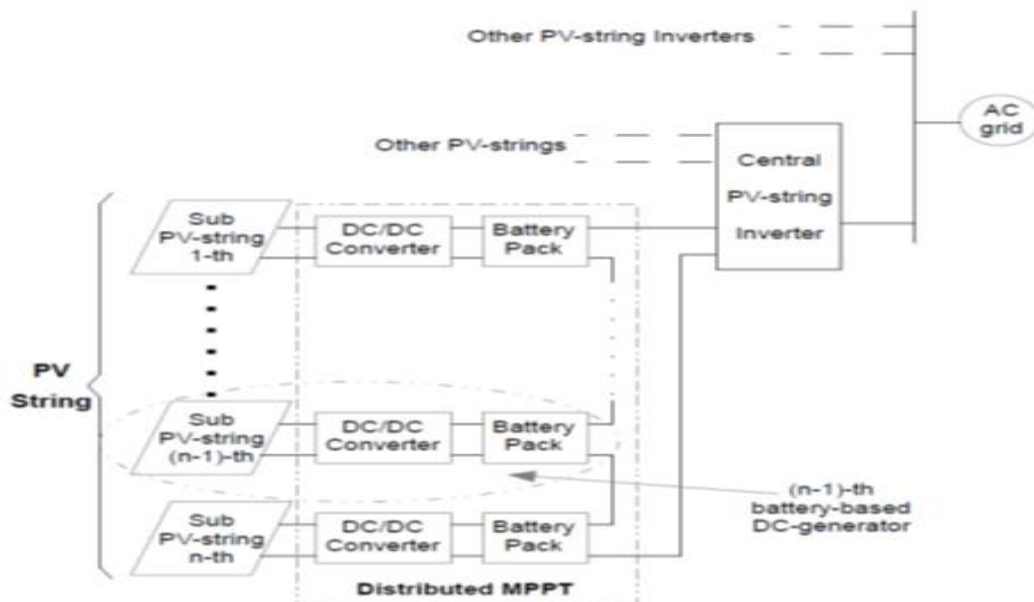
Other PV-string Inverters

AC grid

Other PV-strings

Central PV-string Inverter

Sub PV-string 1-th

DC/DC Converter

Battery Pack

PV String

Sub PV-string (n-1)-th

DC/DC Converter

Battery Pack

(n-1)-th battery-based DC-generator

Sub PV-string n-th

DC/DC Converter

Battery Pack

Distributed MPPT